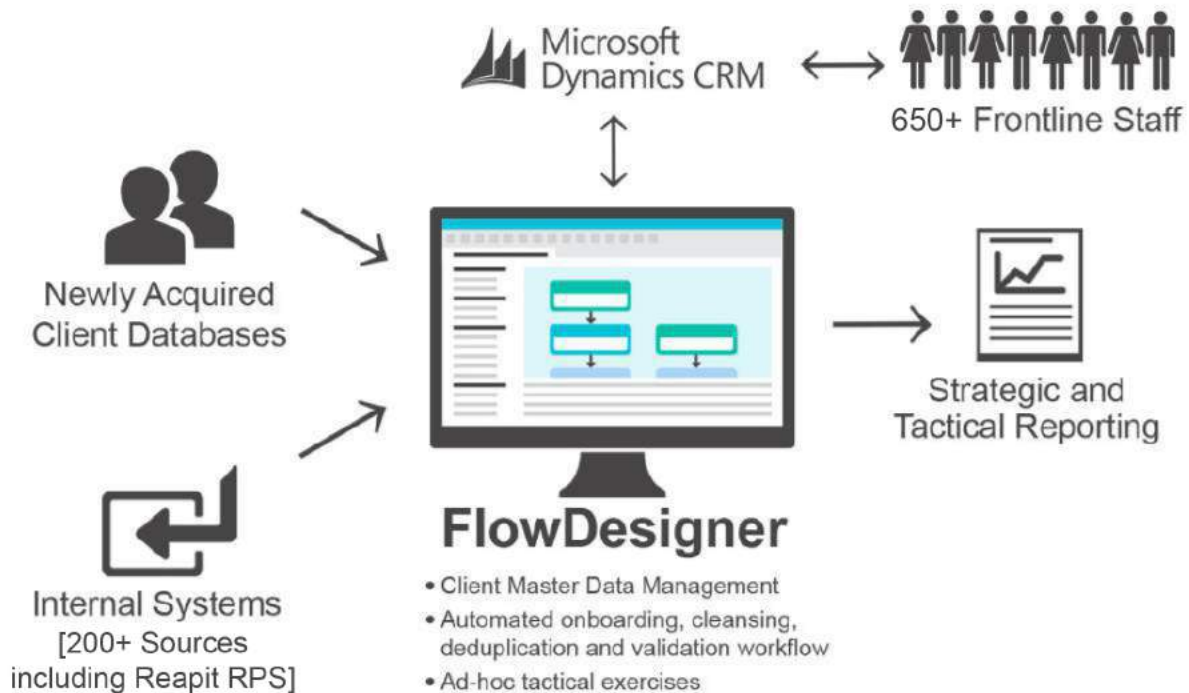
Microsoft Dynamics CRM

650+ Frontline Staff

Newly Acquired Client Databases

Strategic and Tactical Reporting

Internal Systems [200+ Sources including Reapit RPS]

FlowDesigner

• Client Master Data Management
• Automated onboarding, cleansing, deduplication and validation workflow
• Ad-hoc tactical exercises